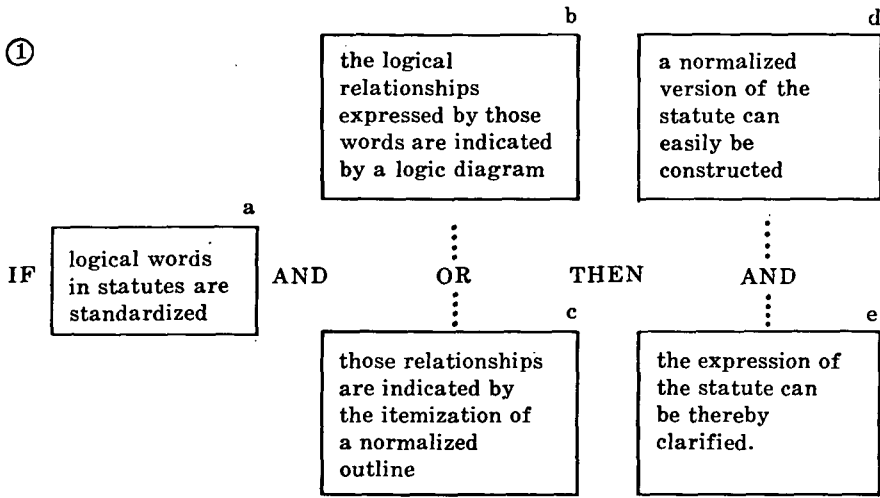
①

b

the logical relationships expressed by those words are indicated by a logic diagram

d

a normalized version of the statute can easily be constructed

a

IF

logical words in statutes are standardized

AND

OR

THEN

AND

c

those relationships are indicated by the itemization of a normalized outline

e

the expression of the statute can be thereby clarified.